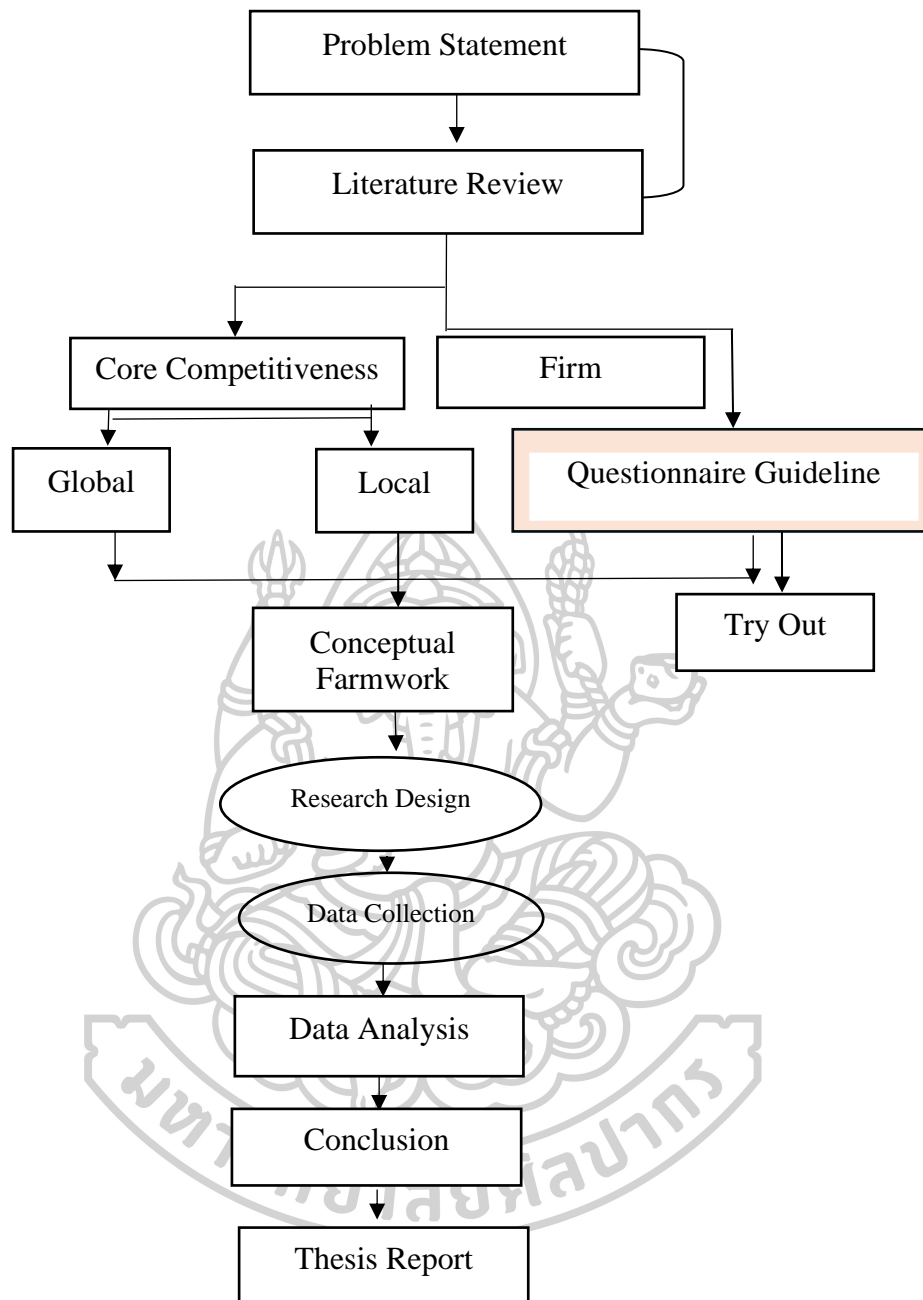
Problem Statement

Literature Review

Core Competitiveness

Firm

Global

Local

Questionnaire Guideline

Try Out

Conceptual Farmwork

Research Design

Data Collection

Data Analysis

Conclusion

Thesis Report

มหาวิทยาลัยศิลปากร